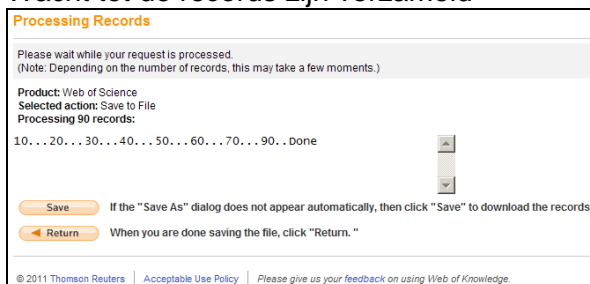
Wacht tot de records zijn verzameld

Processing Records

Please wait while your request is processed.
(Note: Depending on the number of records, this may take a few moments.)

Product: Web of Science
Selected action: Save to File
Processing 90 records:

10...20...30...40...50...60...70...90..Done

Save If the "Save As" dialog does not appear automatically, then click "Save" to download the records

Return When you are done saving the file, click "Return."

© 2011 Thomson Reuters | Acceptable Use Policy | Please give us your feedback on using Web of Knowledge.